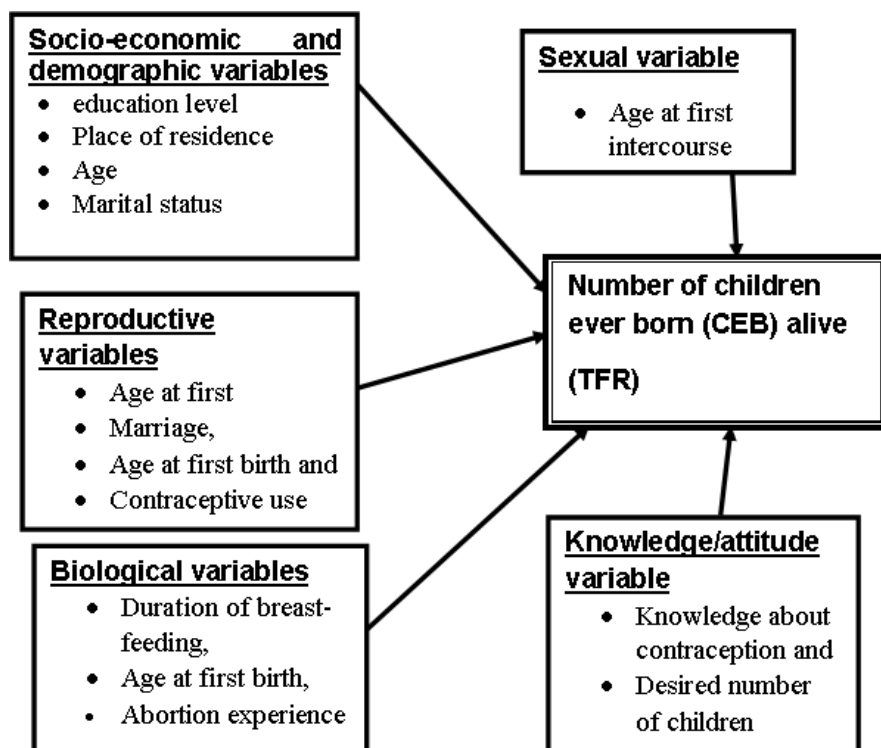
Socio-economic and demographic variables
- education level
- Place of residence
- Age
- Marital status

Sexual variable
- Age at first intercourse

Number of children ever born (CEB) alive
(TFR)

Reproductive variables
- Age at first
- Marriage,
- Age at first birth and
- Contraceptive use

Biological variables
- Duration of breastfeeding,
- Age at first birth,
- Abortion experience

Knowledge/attitude variable
- Knowledge about contraception and
- Desired number of children